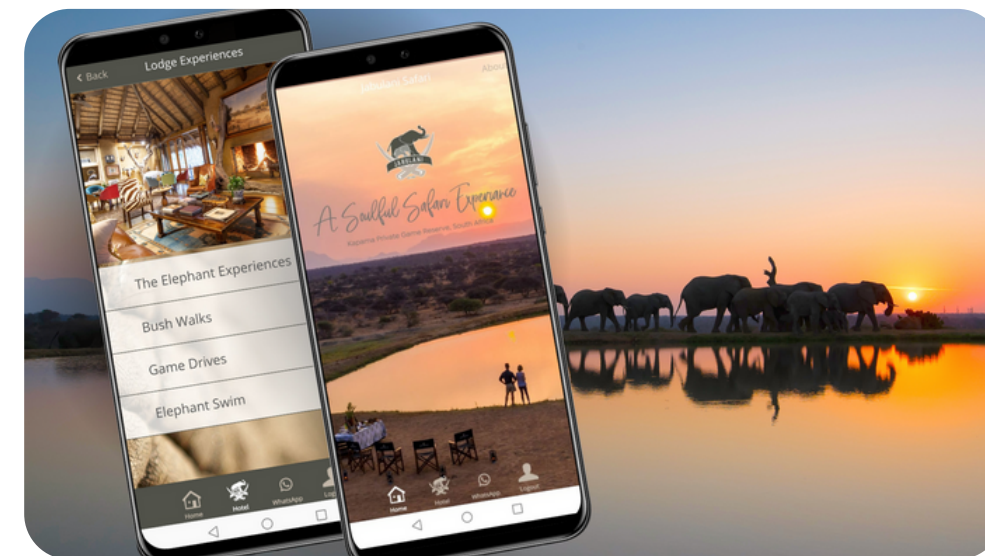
< Back
Lodge Experiences

The Elephant Experiences

Bush Walks

Game Drives

Elephant Swim

Home
Hotel
WhatsApp
Log

Jabulani Safari
About

JABULANI

A Soulful Safari Experience

Kapama Private Game Reserve, South Africa

Home
Hotel
WhatsApp
Logout